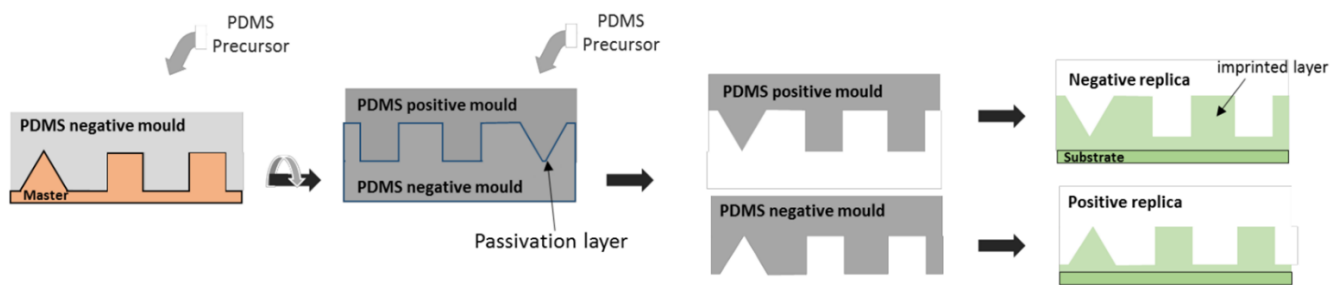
PDMS Precursor

PDMS Precursor

PDMS negative mould

Master

PDMS positive mould

PDMS negative mould

Passivation layer

PDMS positive mould

PDMS negative mould

Negative replica

imprinted layer

Substrate

Positive replica